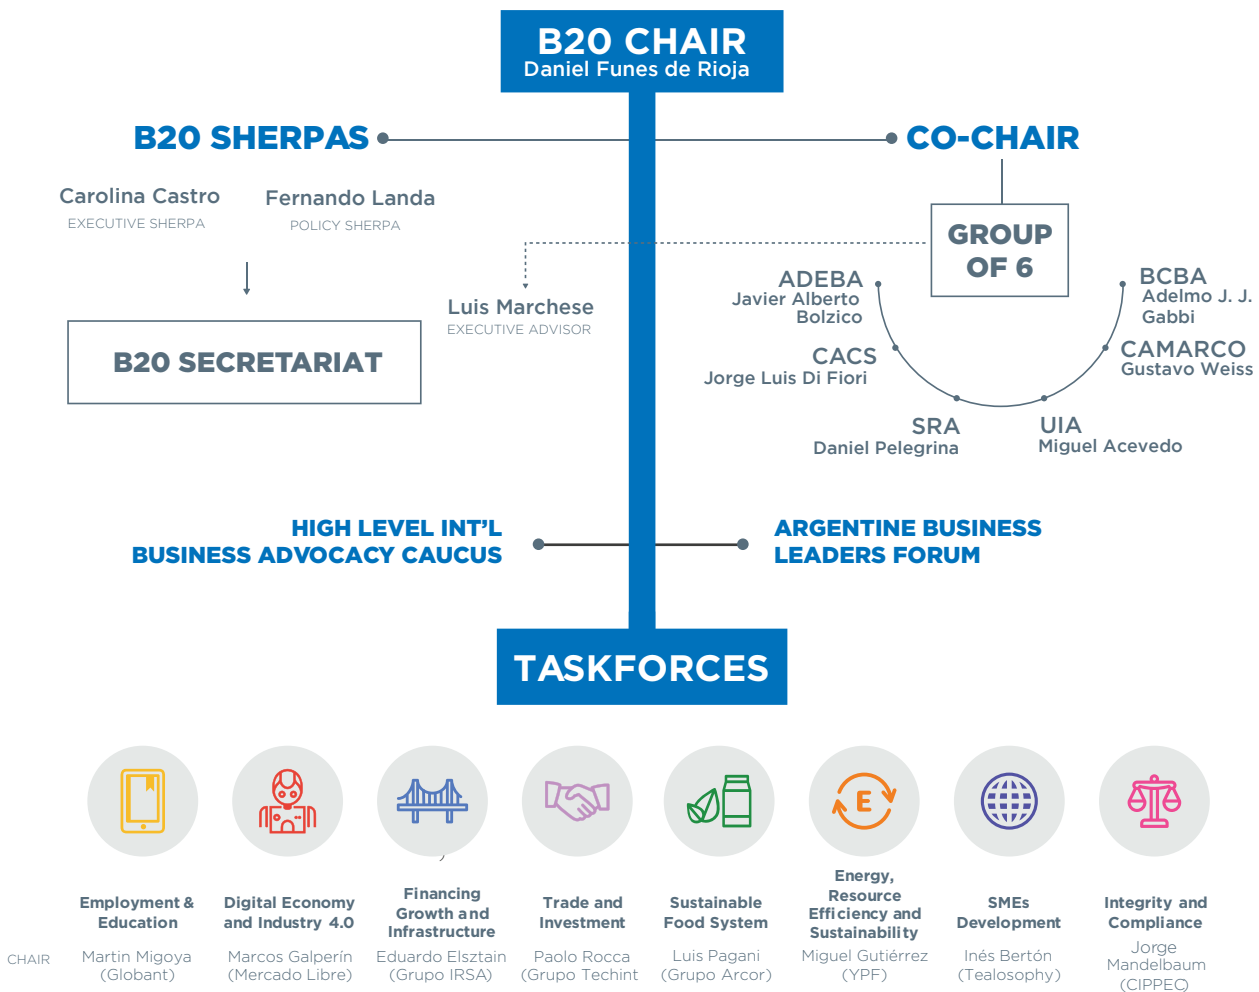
B20 CHAIR
Daniel Funes de Rioja

B20 SHERPAS

CO-CHAIR

Carolina Castro
EXECUTIVE SHERPA

Fernando Landa
POLICY SHERPA

GROUP OF 6

B20 SECRETARIAT

Luis Marchese
EXECUTIVE ADVISOR

ADEBA
Javier Alberto Bolzico

BCBA
Adelmo J. J. Gabbi

CACS
Jorge Luis Di Fiori

CAMARCO
Gustavo Weiss

SRA
Daniel Pelegrina

UIA
Miguel Acevedo

HIGH LEVEL INT'L BUSINESS ADVOCACY CAUCUS

ARGENTINE BUSINESS LEADERS FORUM

TASKFORCES

E

Employment & Education

Digital Economy and Industry 4.0

Financing Growth and Infrastructure

Trade and Investment

Sustainable Food System

Energy, Resource Efficiency and Sustainability

SMEs Development

Integrity and Compliance

CHAIR

Martin Migoya (Globant)

Marcos Galperín (Mercado Libre)

Eduardo Elsztain (Grupo IRSA)

Paolo Rocca (Grupo Techint)

Luis Pagani (Grupo Arcor)

Miguel Gutiérrez (YPF)

Inés Bertón (Tealosophy)

Jorge Mandelbaum (CIPPEC)